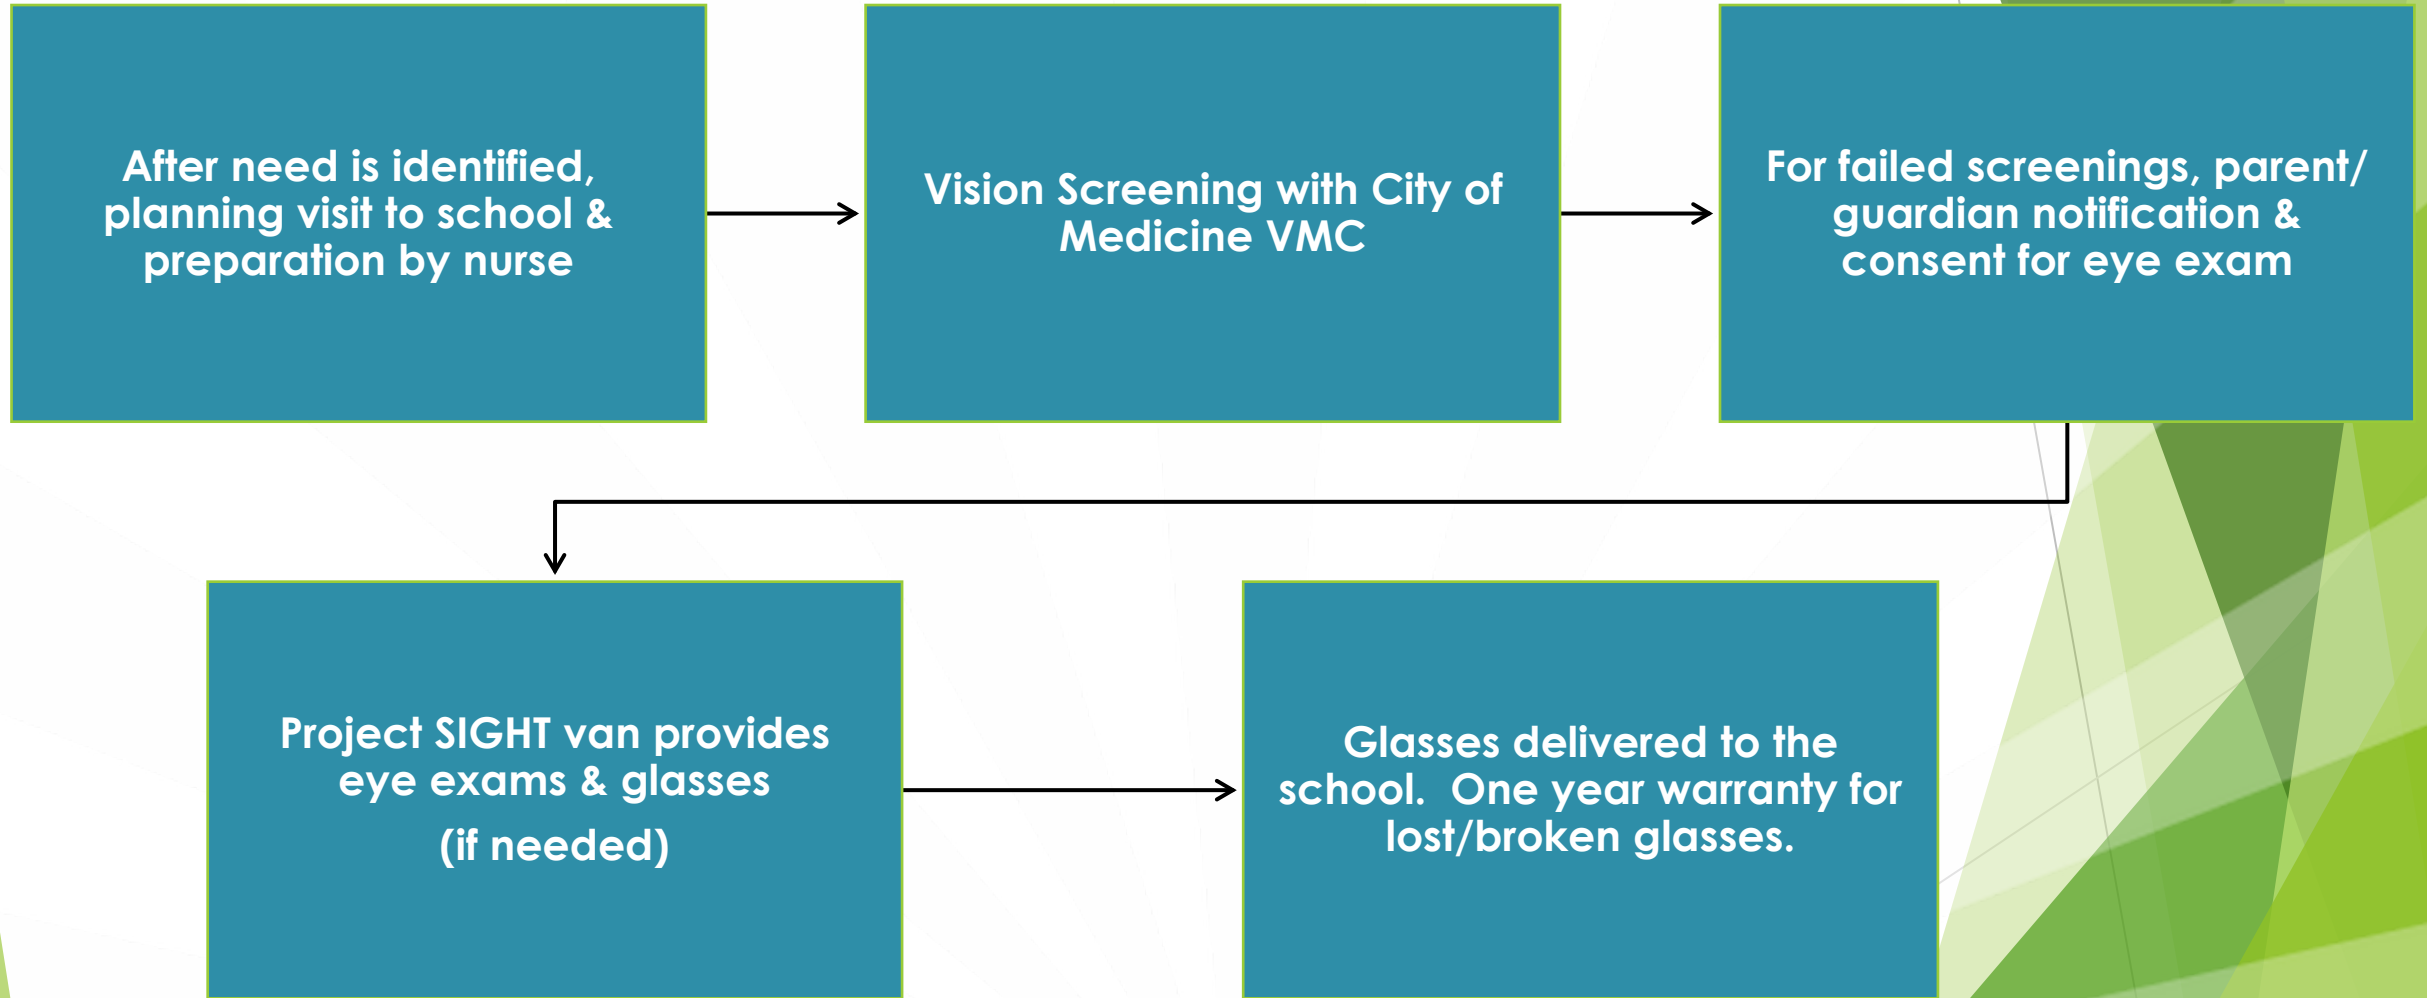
After need is identified, planning visit to school & preparation by nurse

Vision Screening with City of Medicine VMC

For failed screenings, parent/ guardian notification & consent for eye exam

Project SIGHT van provides eye exams & glasses

(if needed)

Glasses delivered to the school. One year warranty for lost/broken glasses.